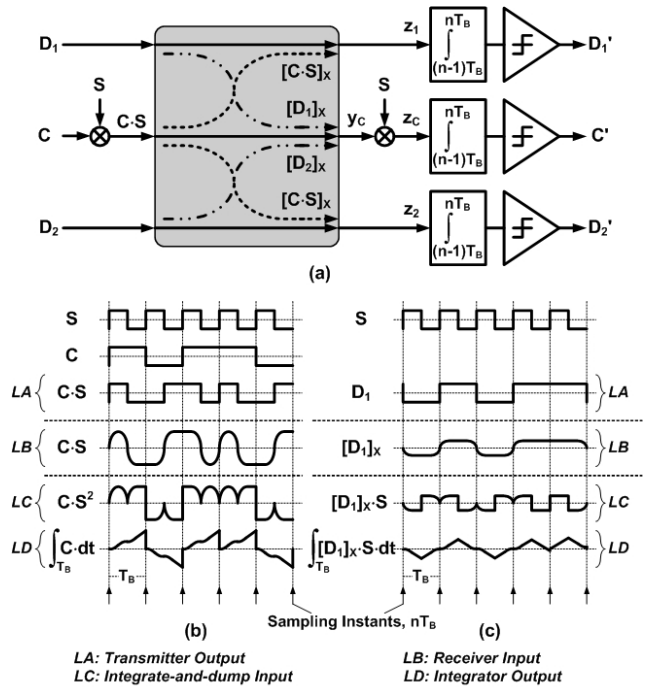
$D_1$

S

C

C·S

$D_2$

$[C{\cdot}S]_X$

$[D_1]_X$

$[D_2]_X$

$[C{\cdot}S]_X$

$y_C$

S

$z_1$

$z_C$

$z_2$

$\int_{(n-1)T_B}^{nT_B}$

$\int_{(n-1)T_B}^{nT_B}$

$\int_{(n-1)T_B}^{nT_B}$

$D_1'$

C'

$D_2'$

(a)

S

C

LA { C·S

LB { C·S

LC { $C{\cdot}S^2$

LD { $\int_{T_B} C{\cdot}dt$

$T_B$

S

$D_1$ } LA

$[D_1]_X$ } LB

$[D_1]_X{\cdot}S$ } LC

$\int_{T_B}[D_1]_X{\cdot}S{\cdot}dt$ } LD

$T_B$

Sampling Instants, $nT_B$

(b)

(c)

LA: Transmitter Output

LB: Receiver Input

LC: Integrate-and-dump Input

LD: Integrator Output